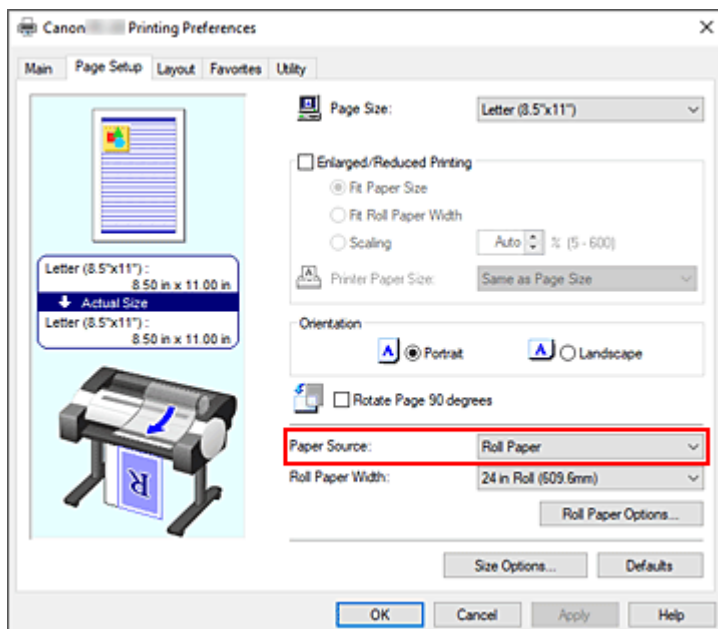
Canon Printing Preferences

Main | Page Setup | Layout | Favorites | Utility

Letter (8.5"x11") : 8.50 in x 11.00 in
Actual Size
Letter (8.5"x11") : 8.50 in x 11.00 in

R

Page Size: Letter (8.5"x11")

Enlarged/Reduced Printing
Fit Paper Size
Fit Roll Paper Width
Scaling Auto % (5 - 600)
Printer Paper Size: Same as Page Size

Orientation
Portrait
Landscape

Rotate Page 90 degrees

Paper Source: Roll Paper
Roll Paper Width: 24 in Roll (609.6mm)

Roll Paper Options...

Size Options... Defaults

OK Cancel Apply Help